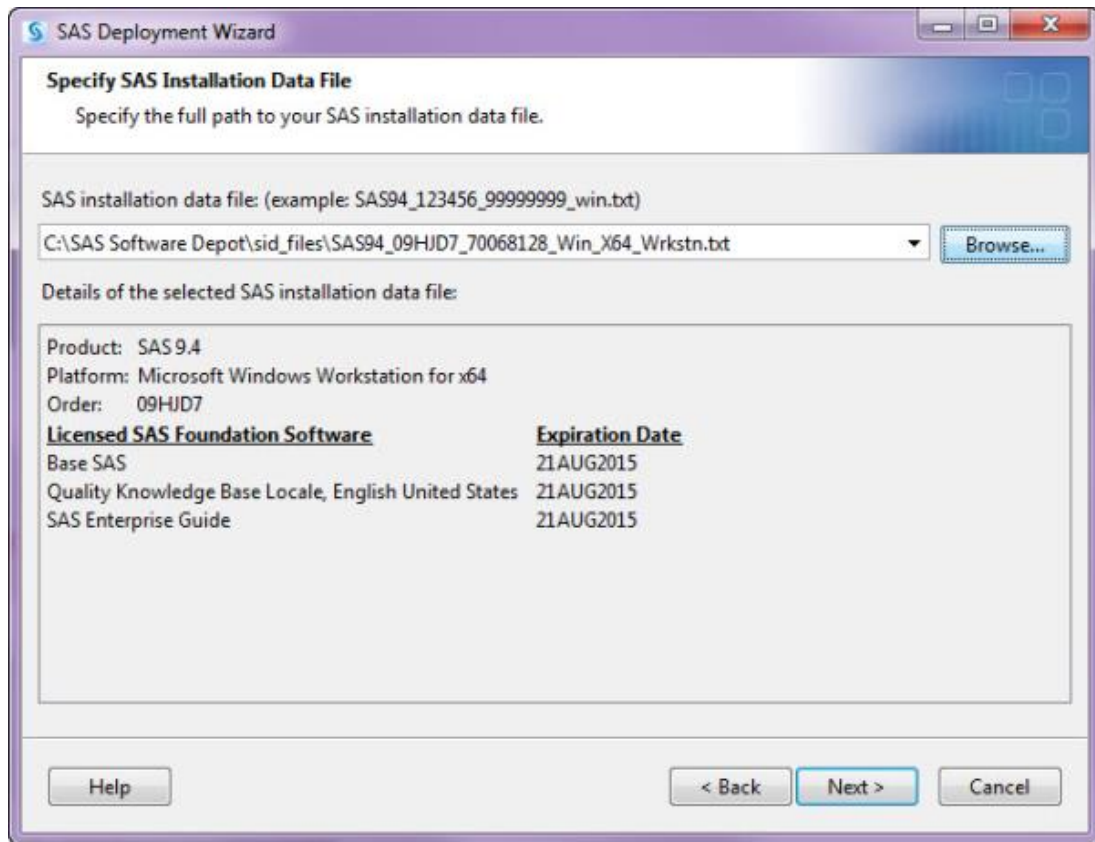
SAS Deployment Wizard

Specify SAS Installation Data File

Specify the full path to your SAS installation data file.

SAS installation data file: (example: SAS94_123456_99999999_win.txt)

C:\SAS Software Depot\sid_files\SAS94_09HJD7_70068128_Win_X64_Wrkstn.txt

Browse...

Details of the selected SAS installation data file:

Product: SAS 9.4
Platform: Microsoft Windows Workstation for x64
Order: 09HJD7

| Licensed SAS Foundation Software | Expiration Date |
|---|---|
| Base SAS | 21AUG2015 |
| Quality Knowledge Base Locale, English United States | 21AUG2015 |
| SAS Enterprise Guide | 21AUG2015 |

Help

< Back

Next >

Cancel